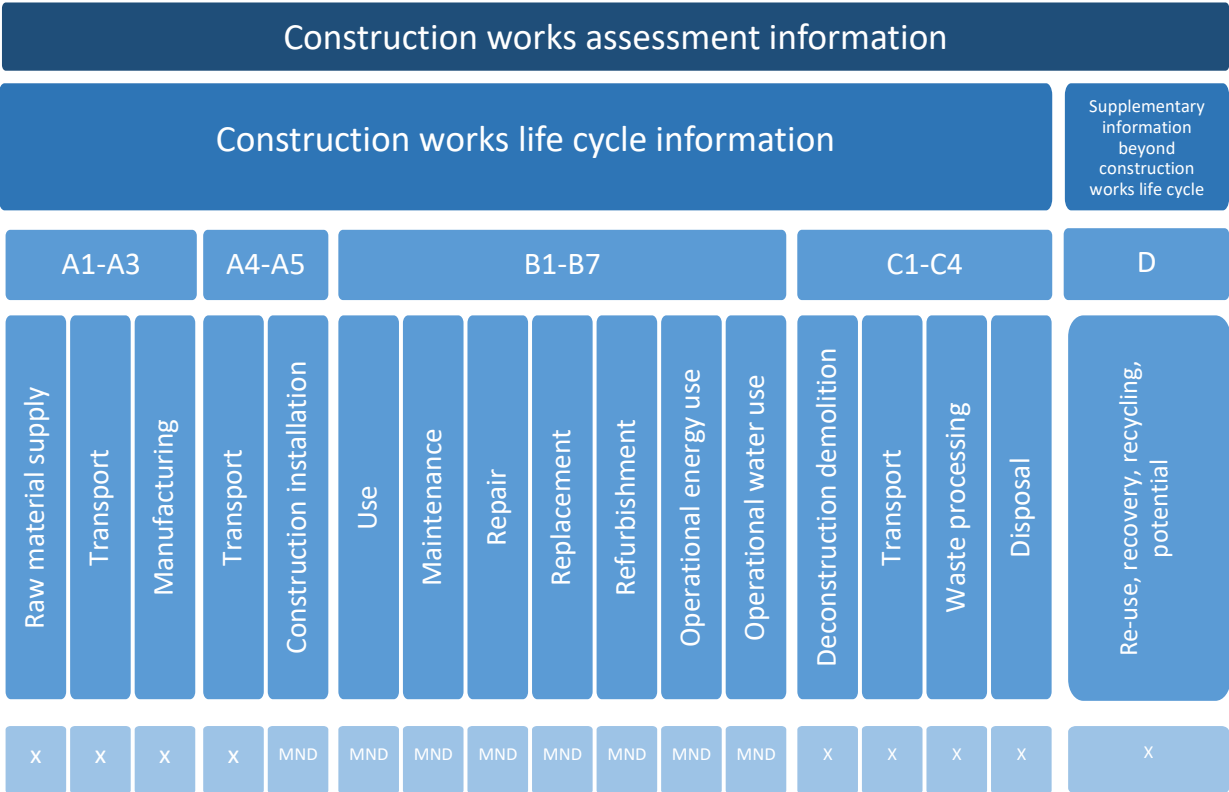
Construction works assessment information

Construction works life cycle information

Supplementary information beyond construction works life cycle

| A1-A3 | | | A4-A5 | | B1-B7 | | | | | | | C1-C4 | | | | D |
|---|---|---|---|---|---|---|---|---|---|---|---|---|---|---|---|---|
| Raw material supply | Transport | Manufacturing | Transport | Construction installation | Use | Maintenance | Repair | Replacement | Refurbishment | Operational energy use | Operational water use | Deconstruction demolition | Transport | Waste processing | Disposal | Re-use, recovery, recycling, potential |
| x | x | x | x | MND | MND | MND | MND | MND | MND | MND | MND | x | x | x | x | x |